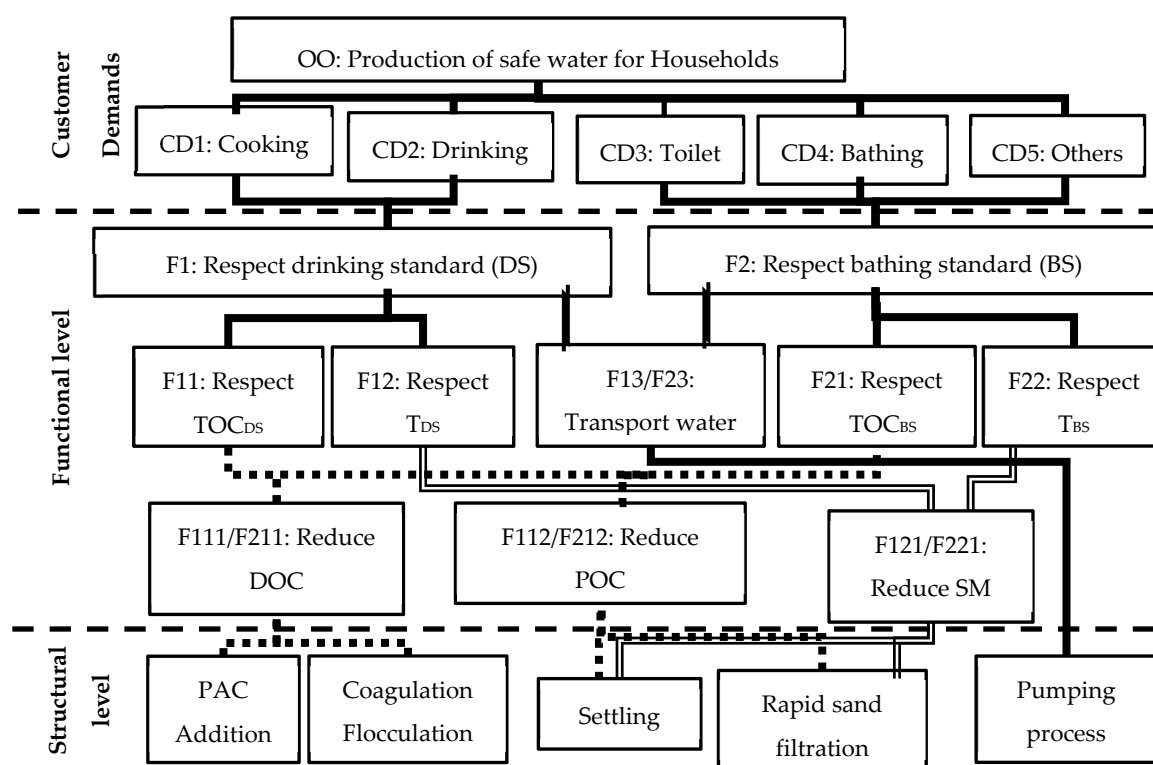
Customer Demands

OO: Production of safe water for Households

CD1: Cooking

CD2: Drinking

CD3: Toilet

CD4: Bathing

CD5: Others

Functional level

F1: Respect drinking standard (DS)

F2: Respect bathing standard (BS)

F11: Respect $TOC_{DS}$

F12: Respect $T_{DS}$

F13/F23: Transport water

F21: Respect $TOC_{BS}$

F22: Respect $T_{BS}$

F111/F211: Reduce DOC

F112/F212: Reduce POC

F121/F221: Reduce SM

Structural level

PAC Addition

Coagulation Flocculation

Settling

Rapid sand filtration

Pumping process